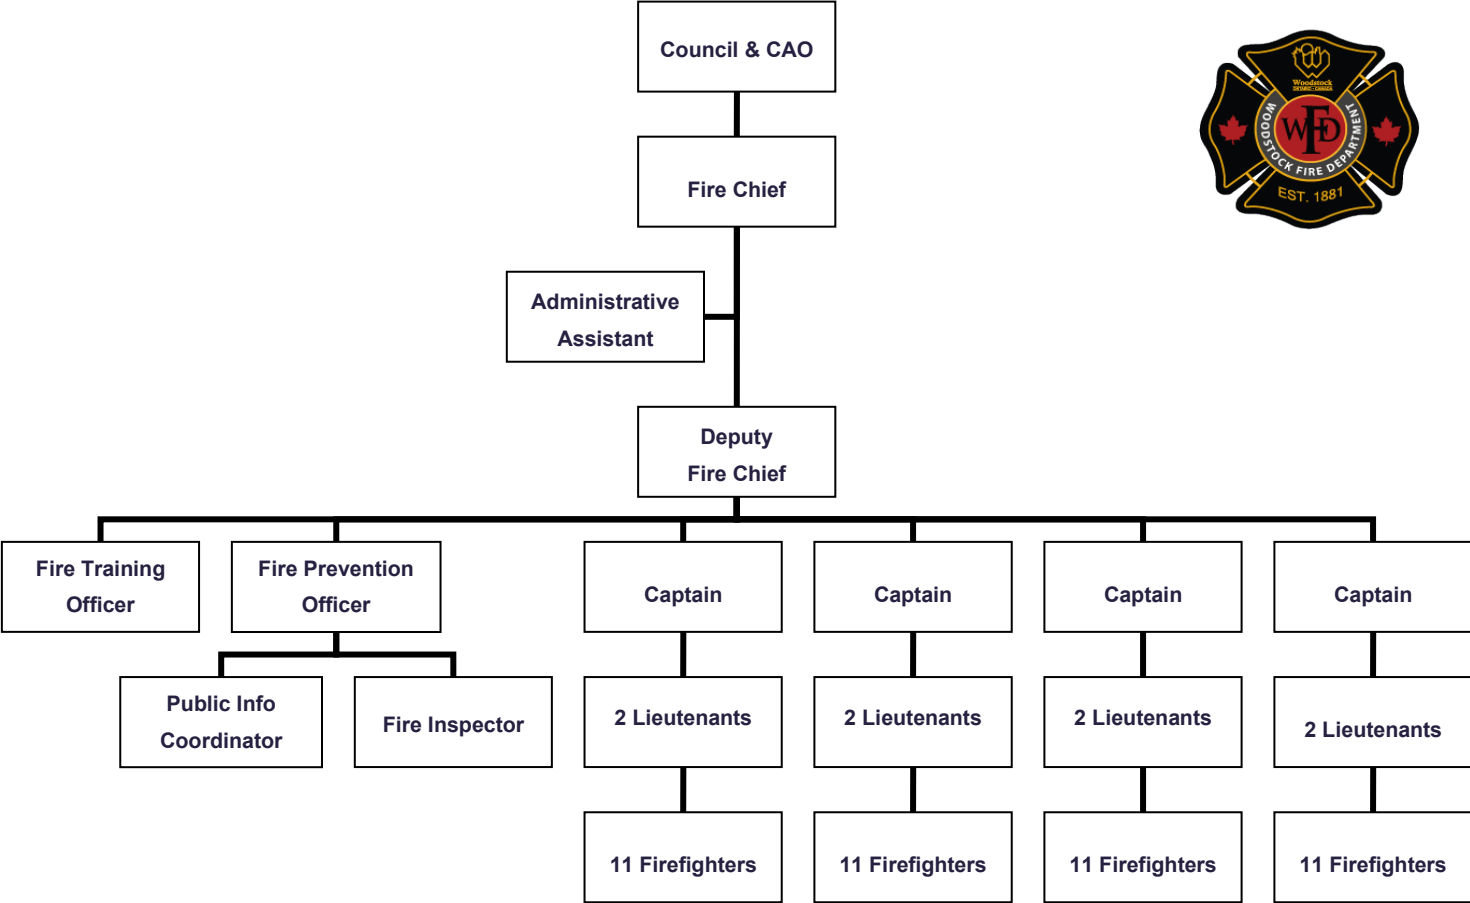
Council & CAO

Fire Chief

Administrative Assistant

Deputy Fire Chief

Fire Training Officer

Fire Prevention Officer

Public Info Coordinator

Fire Inspector

Captain

2 Lieutenants

11 Firefighters

Captain

2 Lieutenants

11 Firefighters

Captain

2 Lieutenants

11 Firefighters

Captain

2 Lieutenants

11 Firefighters

Woodstock
WFD
WOODSTOCK FIRE DEPARTMENT
EST. 1881